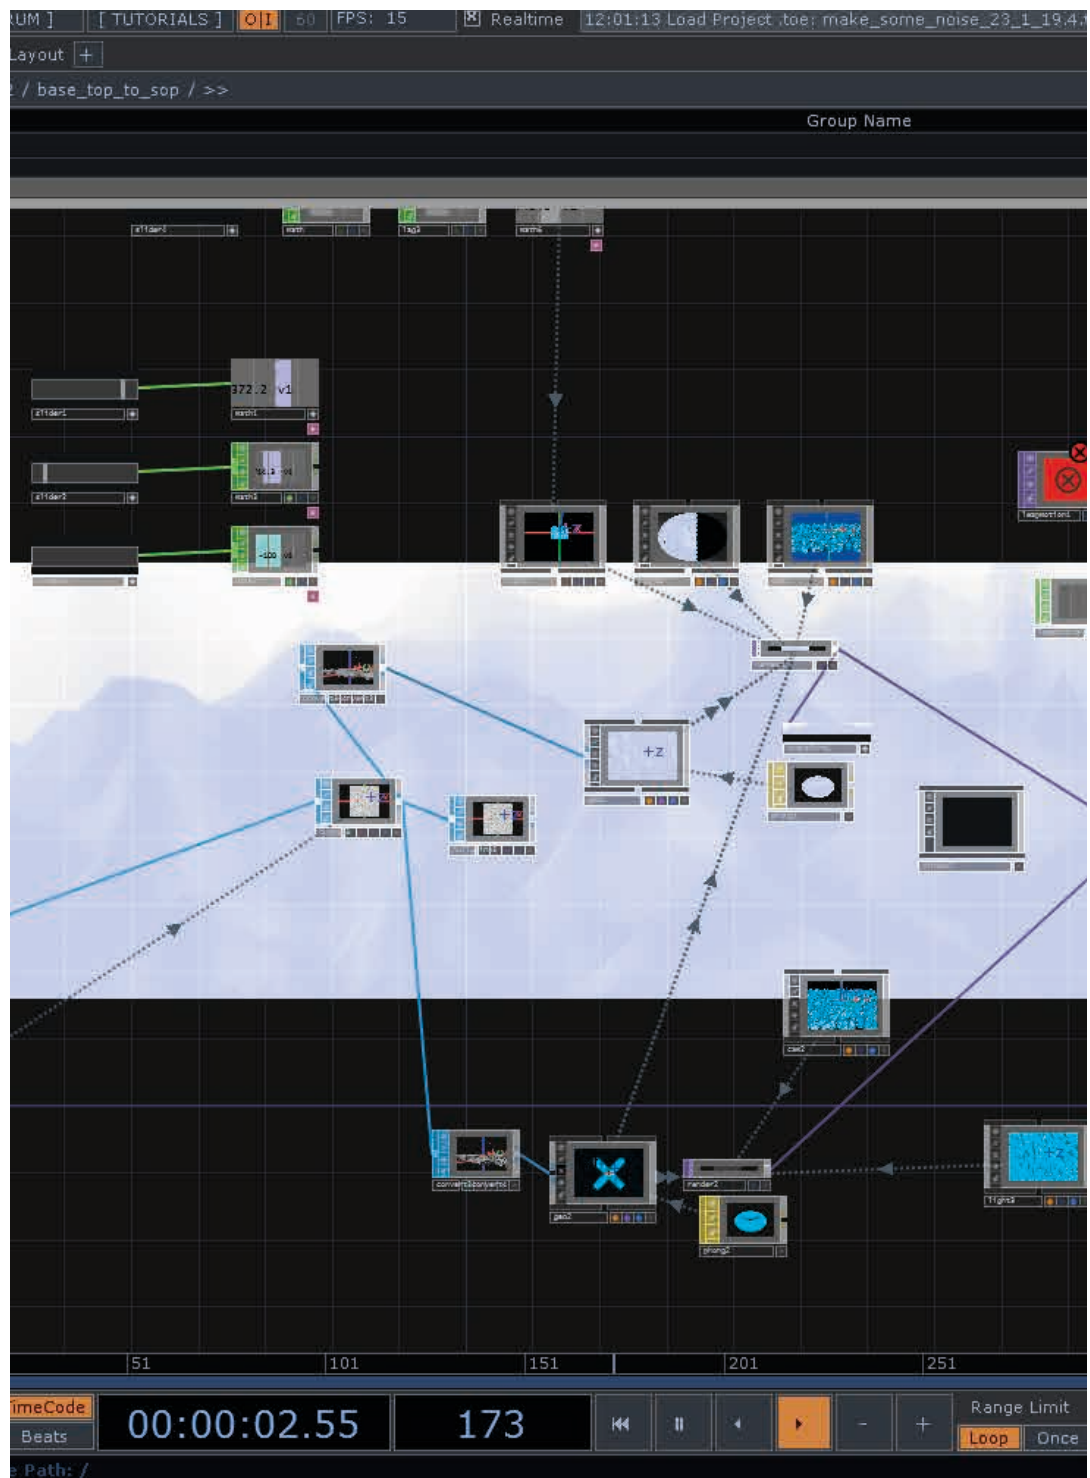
UM ] [ TUTORIALS ] O I 60 FPS: 15 Realtime 12:01:13 Load Project .toe: make_some_noise_23_1_19.4

Layout +

/ base_top_to_sop / >>

Group Name

slider1

math

fog1

math4

372.2 v1

slider1

math1

slider2

math2

-100 v1

+z

+z

+z

render2

light4

phong2

cam2

geo2

51 101 151 201 251

TimeCode

Beats

00:00:02.55

173

Range Limit

Loop

Once

Path: /